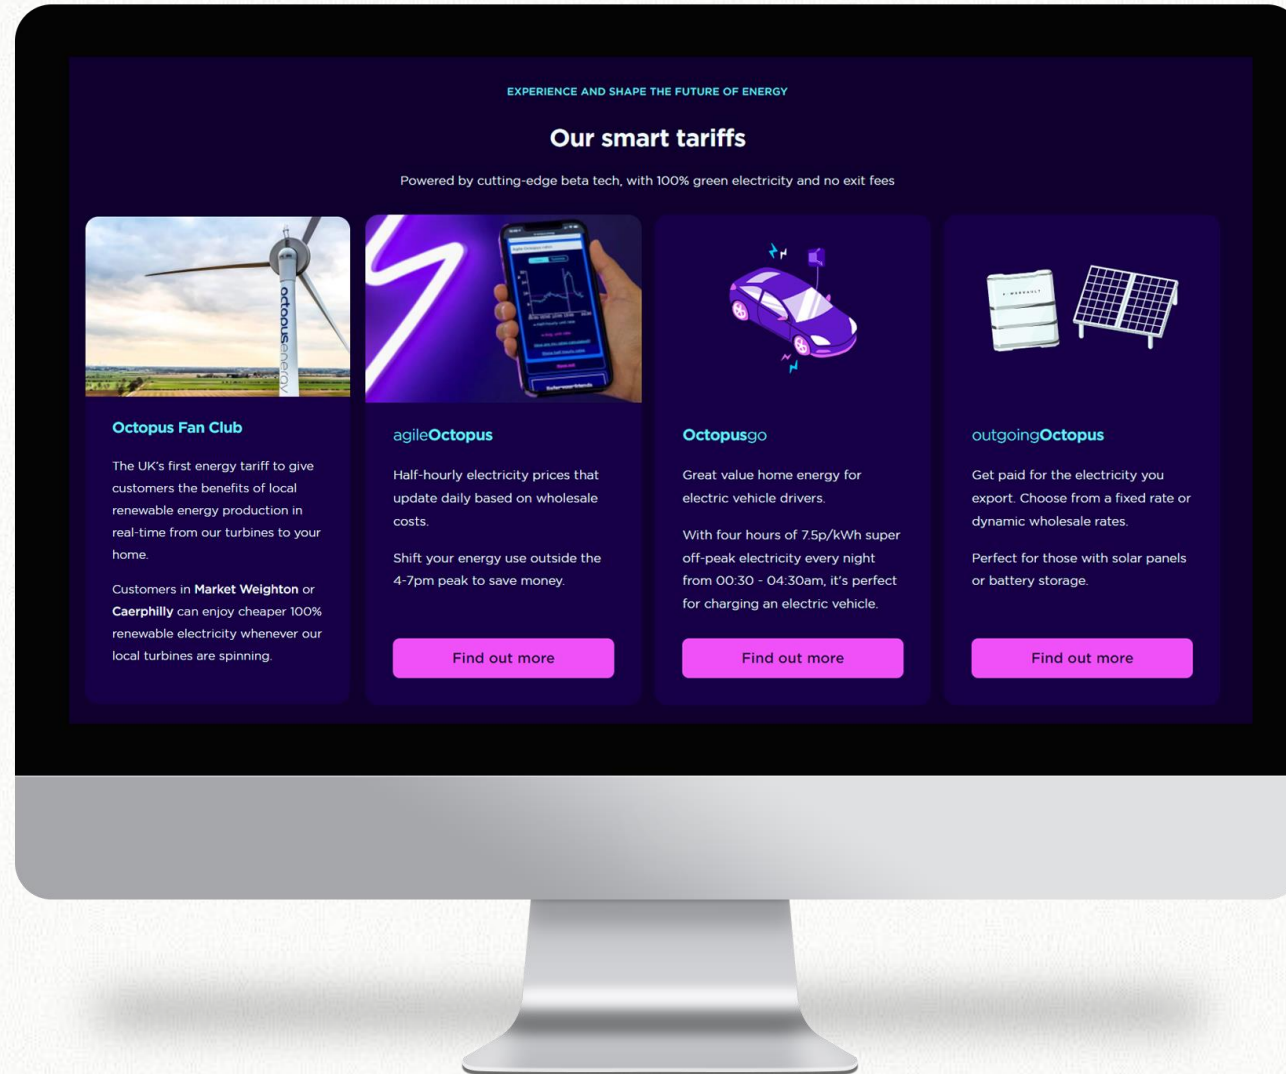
EXPERIENCE AND SHAPE THE FUTURE OF ENERGY

Our smart tariffs

Powered by cutting-edge beta tech, with 100% green electricity and no exit fees

octopusenergy

Octopus Fan Club

The UK's first energy tariff to give customers the benefits of local renewable energy production in real-time from our turbines to your home.

Customers in Market Weighton or Caerphilly can enjoy cheaper 100% renewable electricity whenever our local turbines are spinning.

agileOctopus

Half-hourly electricity prices that update daily based on wholesale costs.

Shift your energy use outside the 4-7pm peak to save money.

Find out more

Octopusgo

Great value home energy for electric vehicle drivers.

With four hours of 7.5p/kWh super off-peak electricity every night from 00:30 - 04:30am, it's perfect for charging an electric vehicle.

Find out more

outgoingOctopus

Get paid for the electricity you export. Choose from a fixed rate or dynamic wholesale rates.

Perfect for those with solar panels or battery storage.

Find out more